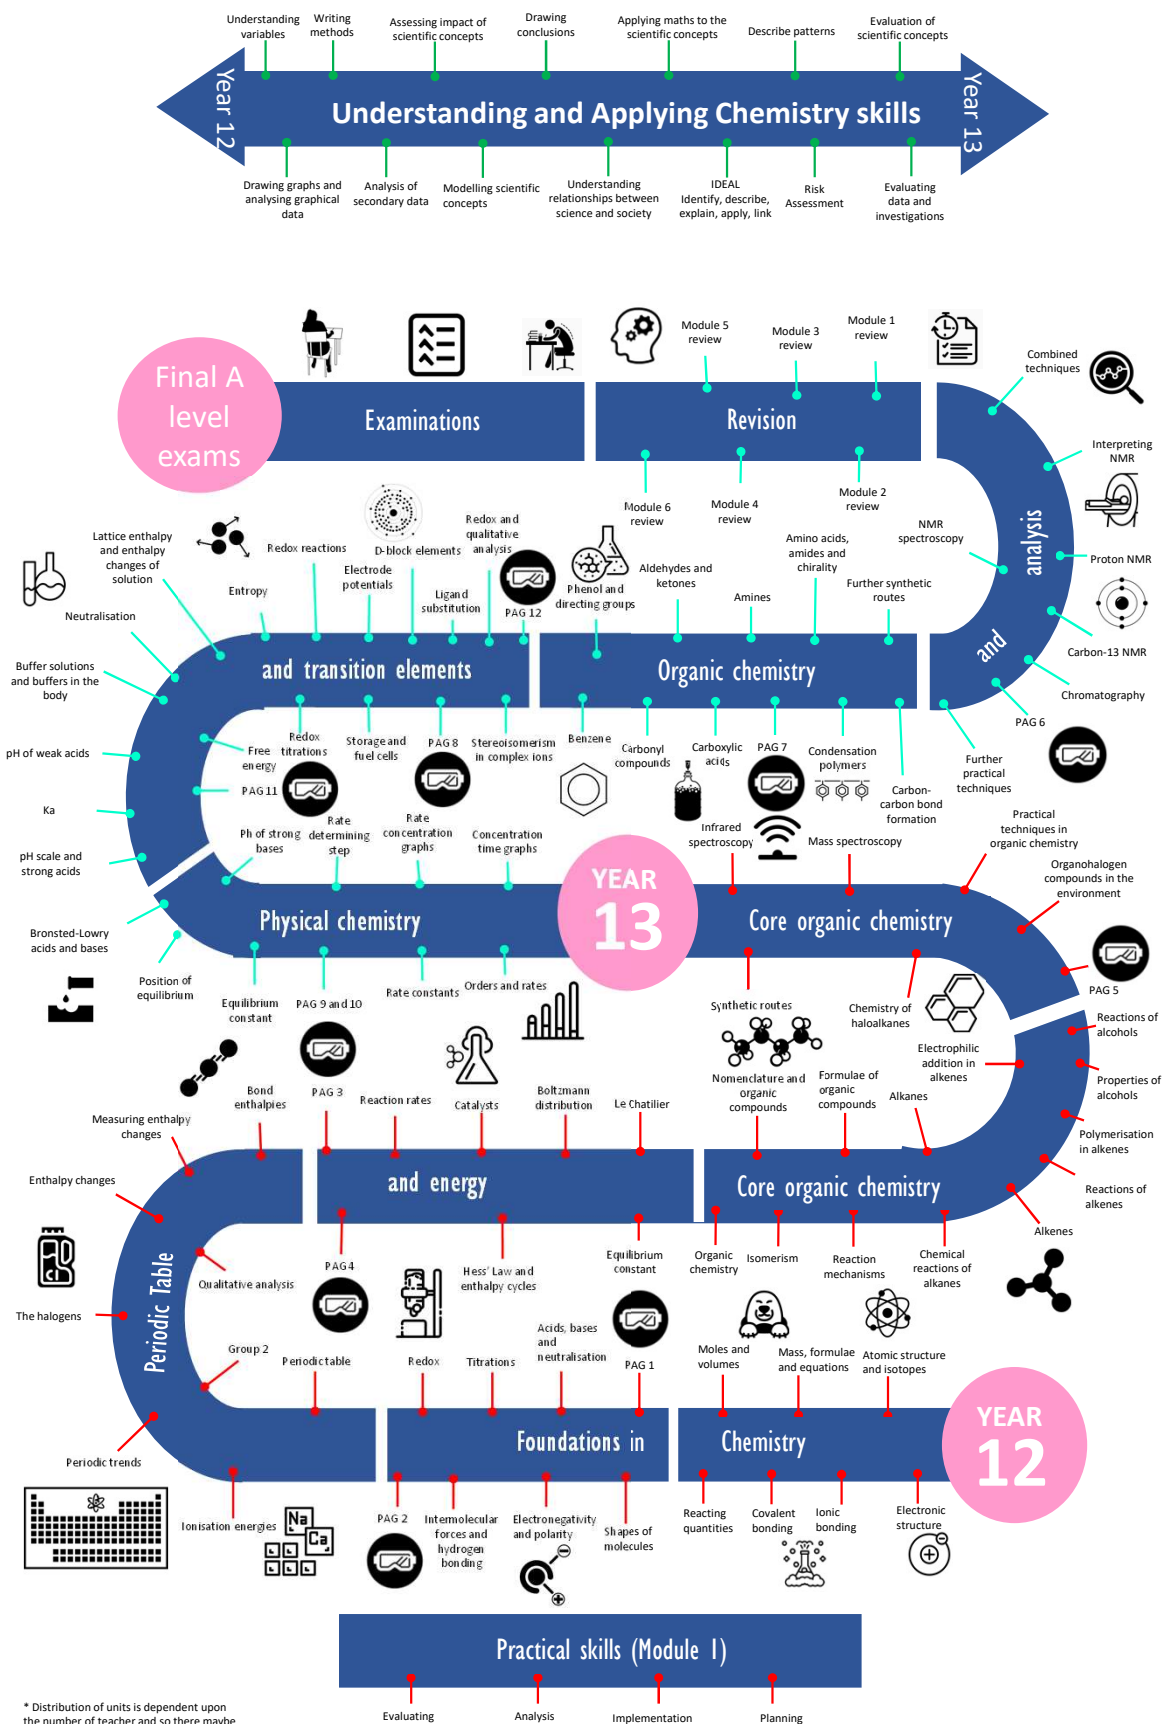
Understanding variables
Writing methods
Assessing impact of scientific concepts
Drawing conclusions
Applying maths to the scientific concepts
Describe patterns
Evaluation of scientific concepts

Year 12
Understanding and Applying Chemistry skills
Year 13

Drawing graphs and analysing graphical data
Analysis of secondary data
Modelling scientific concepts
Understanding relationships between science and society
IDEAL Identify, describe, explain, apply, link
Risk Assessment
Evaluating data and investigations

Final A level exams
Examinations
Module 5 review
Module 3 review
Module 1 review
Revision
Module 6 review
Module 4 review
Module 2 review
Combined techniques
Interpreting NMR
NMR spectroscopy
Proton NMR
Carbon-13 NMR
Chromatography
analysis
and
PAG 6
Further practical techniques

Lattice enthalpy and enthalpy changes of solution
Redox reactions
D-block elements
Redox and qualitative analysis
Entropy
Electrode potentials
Ligand substitution
PAG 12
Phenol and directing groups
Aldehydes and ketones
Amines
Amino acids, amides and chirality
Further synthetic routes
Neutralisation
Buffer solutions and buffers in the body
and transition elements
Organic chemistry
pH of weak acids
Free energy
Redox titrations
Storage and fuel cells
PAG 8
Stereoisomerism in complex ions
Benzene
Carbonyl compounds
Carboxylic acids
PAG 7
Condensation polymers
Carbon-carbon bond formation
Ka
PAG 11
Ph of strong bases
Rate determining step
Rate concentration graphs
Concentration time graphs
Infrared spectroscopy
Mass spectroscopy
Practical techniques in organic chemistry
pH scale and strong acids
Organohalogen compounds in the environment
Bronsted-Lowry acids and bases
Physical chemistry
YEAR 13
Core organic chemistry
Position of equilibrium
Equilibrium constant
PAG 9 and 10
Rate constants
Orders and rates
PAG 5
Synthetic routes
Chemistry of haloalkanes
Reactions of alcohols
Electrophilic addition in alkenes
Properties of alcohols
Bond enthalpies
PAG 3
Reaction rates
Catalysts
Boltzmann distribution
Le Chatilier
Nomenclature and organic compounds
Formulae of organic compounds
Alkenes
Polymerisation in alkenes
Measuring enthalpy changes
Enthalpy changes
and energy
Core organic chemistry
Reactions of alkenes
Alkenes
PAG 4
Hess' Law and enthalpy cycles
Equilibrium constant
Organic chemistry
Isomerism
Reaction mechanisms
Chemical reactions of alkanes
Qualitative analysis
The halogens
Periodic Table
Acids, bases and neutralisation
PAG 1
Moles and volumes
Mass, formulae and equations
Atomic structure and isotopes
Group 2
Periodic table
Redox
Titrations
Periodic trends
Foundations in
Chemistry
YEAR 12
Ionisation energies
Na
Ca
PAG 2
Intermolecular forces and hydrogen bonding
Electronegativity and polarity
Shapes of molecules
Reacting quantities
Covalent bonding
Ionic bonding
Electronic structure
Practical skills (Module 1)
* Distribution of units is dependent upon the number of teacher and so there maybe
Evaluating
Analysis
Implementation
Planning